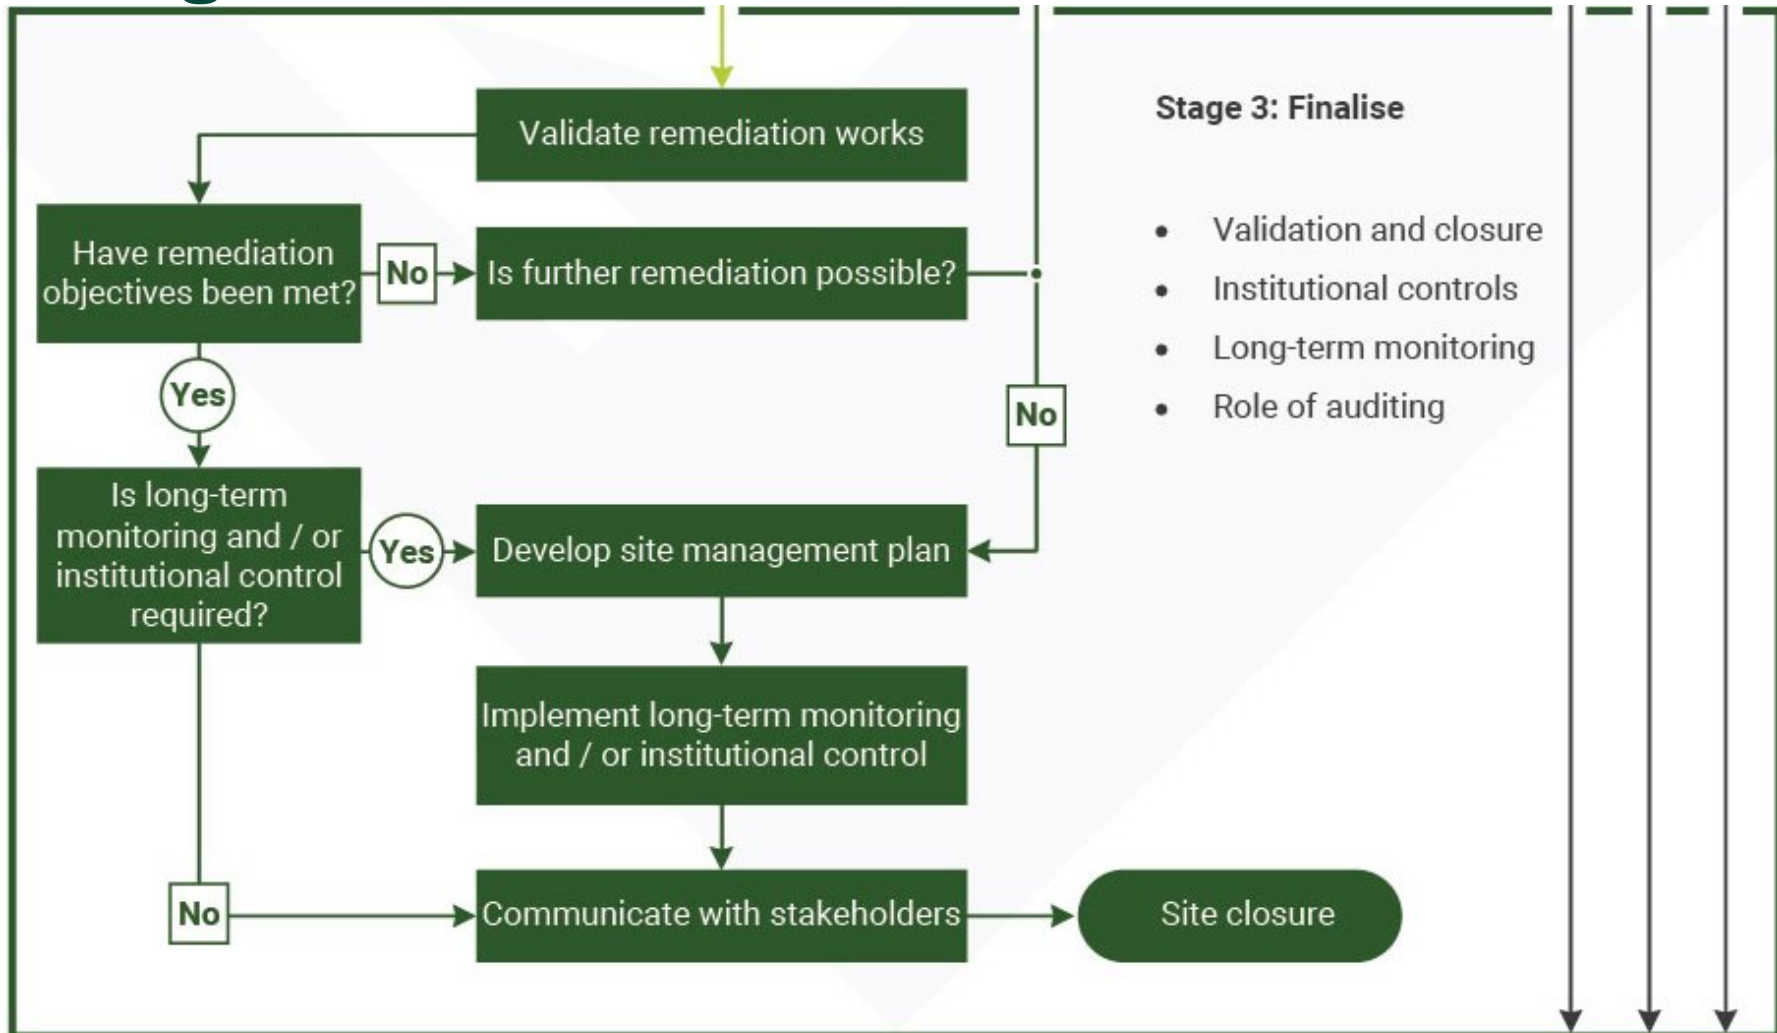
Validate remediation works

Have remediation objectives been met?

No

Is further remediation possible?

Yes

No

Is long-term monitoring and / or institutional control required?

Yes

Develop site management plan

Implement long-term monitoring and / or institutional control

No

Communicate with stakeholders

Site closure

Stage 3: Finalise

- Validation and closure
- Institutional controls
- Long-term monitoring
- Role of auditing